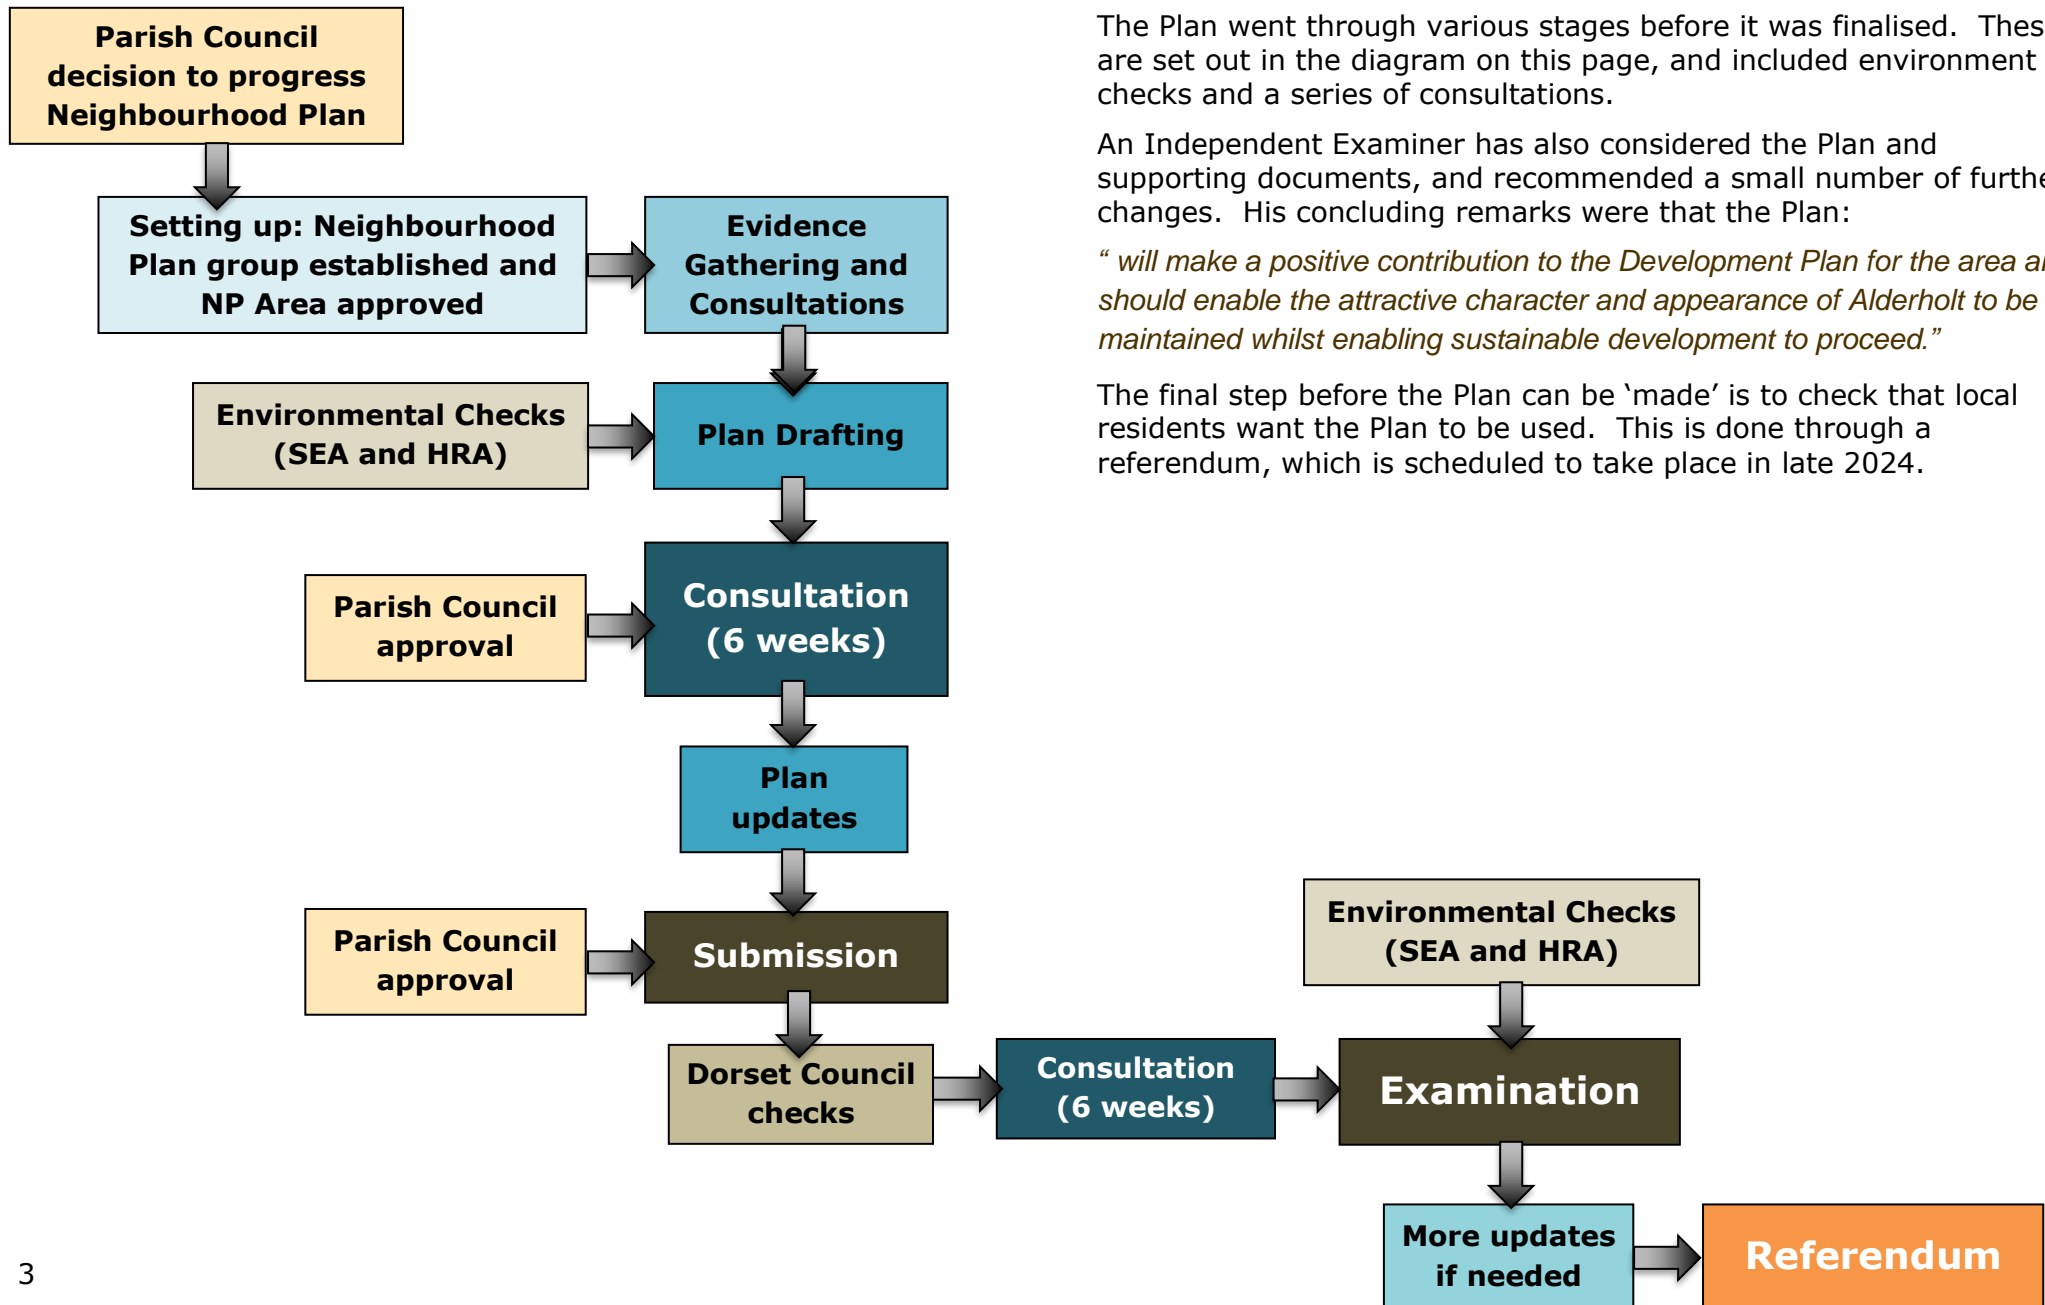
Parish Council decision to progress Neighbourhood Plan

Setting up: Neighbourhood Plan group established and NP Area approved

Evidence Gathering and Consultations

Environmental Checks (SEA and HRA)

Plan Drafting

Parish Council approval

Consultation (6 weeks)

Plan updates

Parish Council approval

Submission

Dorset Council checks

Consultation (6 weeks)

Environmental Checks (SEA and HRA)

Examination

More updates if needed

Referendum

The Plan went through various stages before it was finalised. Thes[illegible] are set out in the diagram on this page, and included environment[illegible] checks and a series of consultations.

An Independent Examiner has also considered the Plan and supporting documents, and recommended a small number of furthe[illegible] changes. His concluding remarks were that the Plan:

“ will make a positive contribution to the Development Plan for the area a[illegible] should enable the attractive character and appearance of Alderholt to be maintained whilst enabling sustainable development to proceed.”

The final step before the Plan can be ‘made’ is to check that local residents want the Plan to be used. This is done through a referendum, which is scheduled to take place in late 2024.

3